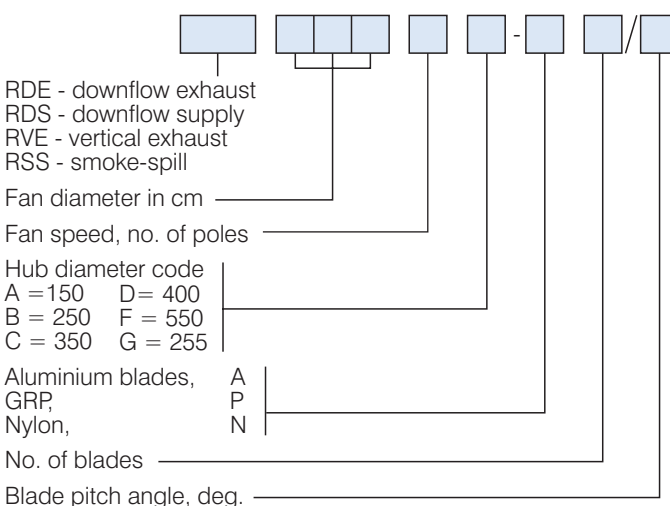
- /

RDE - downflow exhaust
RDS - downflow supply
RVE - vertical exhaust
RSS - smoke-spill

Fan diameter in cm

Fan speed, no. of poles

Hub diameter code
A =150 D= 400
B = 250 F = 550
C = 350 G = 255

Aluminium blades, A
GRP, P
Nylon, N

No. of blades

Blade pitch angle, deg.